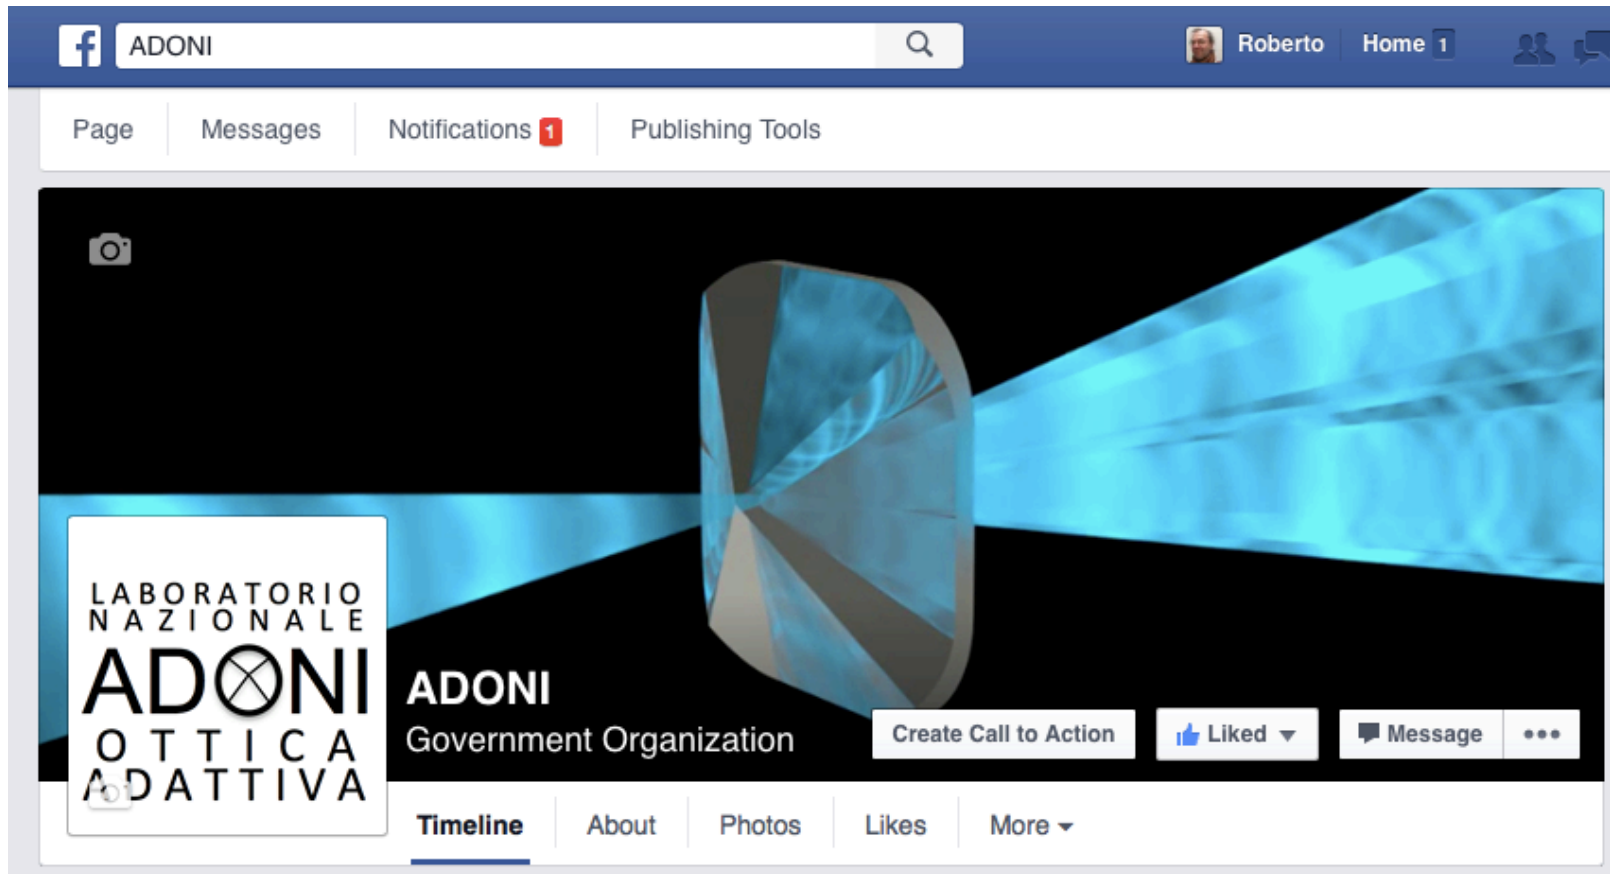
ADONI

Roberto Home 1

Page Messages Notifications 1 Publishing Tools

LABORATORIO NAZIONALE ADONI OTTICA ADATTIVA

ADONI
Government Organization

Create Call to Action Liked Message •••

Timeline About Photos Likes More